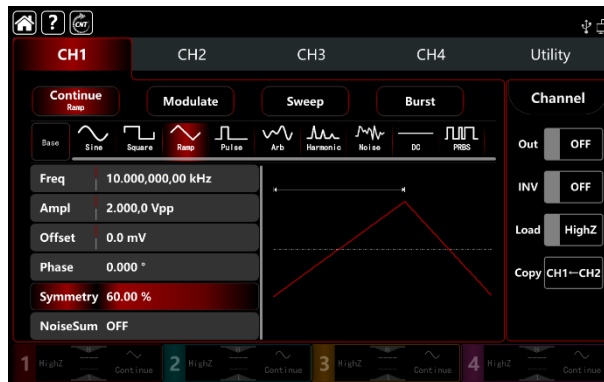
?

CNT

CH1 CH2 CH3 CH4 Utility

Continue
Ramp

Modulate

Sweep

Burst

Channel

Base Sine Square Ramp Pulse Arb Harmonic Noise DC PRBS

Out OFF

INV OFF

Load HighZ

Copy CH1←CH2

| Freq | 10.000,000,00 kHz |
|---|---|
| Ampl | 2.000,0 Vpp |
| Offset | 0.0 mV |
| Phase | 0.000 ° |
| Symmetry | 60.00 % |
| NoiseSum | OFF |

1 HighZ Continue 2 HighZ Continue 3 HighZ Continue 4 HighZ Continue